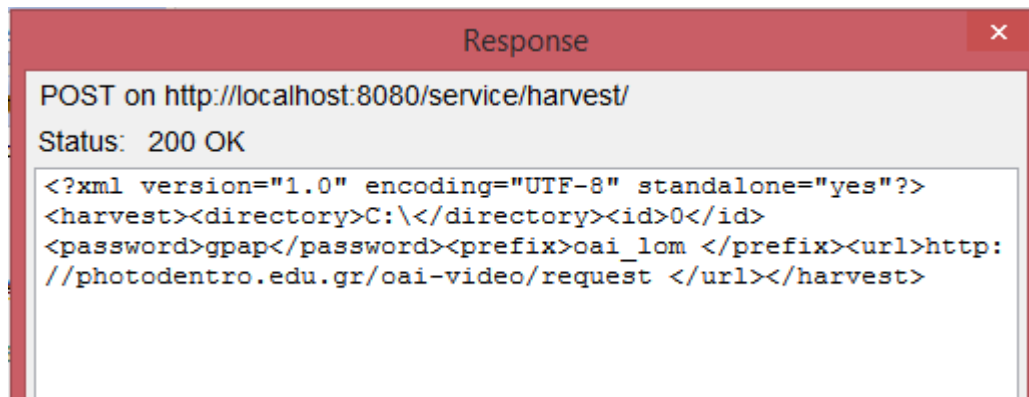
Response
×

POST on http://localhost:8080/service/harvest/

Status: 200 OK

<?xml version="1.0" encoding="UTF-8" standalone="yes"?>
<harvest><directory>C:\</directory><id>0</id>
<password>gpap</password><prefix>oai_lom </prefix><url>http://photodentro.edu.gr/oai-video/request </url></harvest>